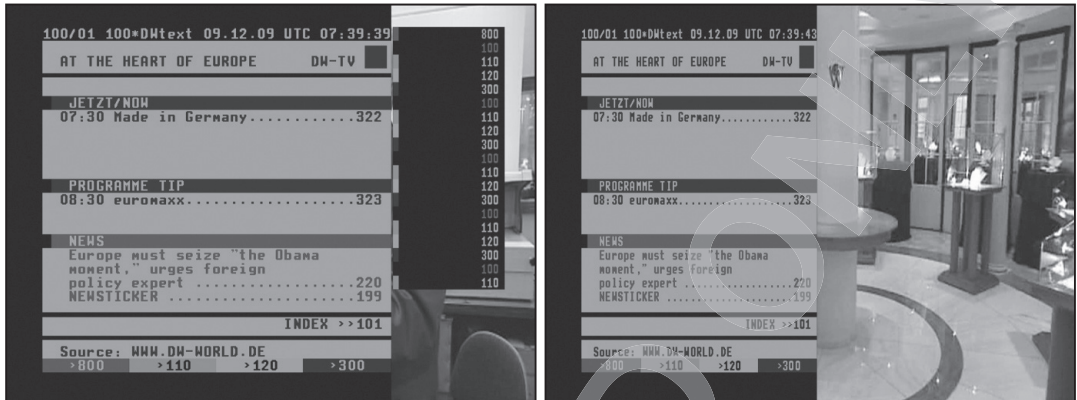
100/01 100*DWtext 09.12.09 UTC 07:39:39

AT THE HEART OF EUROPE DW-TV

JETZT/NOW
07:30 Made in Germany............322

PROGRAMME TIP
08:30 euromaxx...................323

NEWS
Europe must seize "the Obama moment," urges foreign policy expert ..................220
NEWSTICKER .....................199

INDEX >>101

Source: WWW.DW-WORLD.DE
>800 >110 >120 >300

800
100
110
120
300
100
110
120
300
100
110
120
300
100
110
120
300
100
110

100/01 100*DWtext 09.12.09 UTC 07:39:43

AT THE HEART OF EUROPE DW-TV

JETZT/NOW
07:30 Made in Germany............322

PROGRAMME TIP
08:30 euromaxx...................323

NEWS
Europe must seize "the Obama moment," urges foreign policy expert ..................220
NEWSTICKER .....................199

INDEX >>101

Source: WWW.DW-WORLD.DE
>800 >110 >120 >300